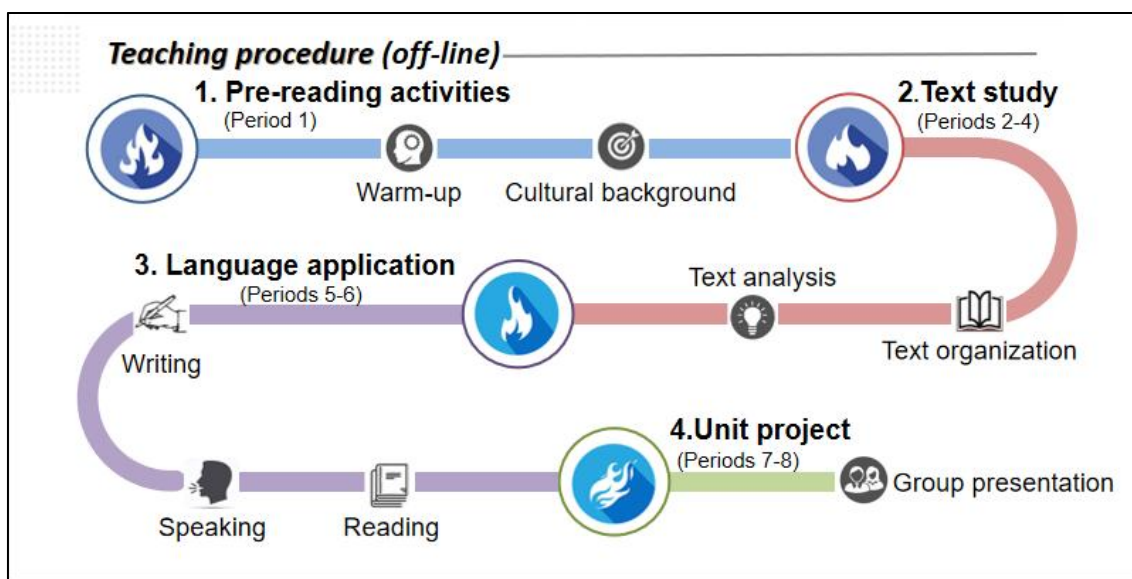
Teaching procedure (off-line)

1. Pre-reading activities
(Period 1)

Warm-up

Cultural background

2.Text study
(Periods 2-4)

Text analysis

Text organization

3. Language application
(Periods 5-6)

Writing

Speaking

Reading

4.Unit project
(Periods 7-8)

Group presentation